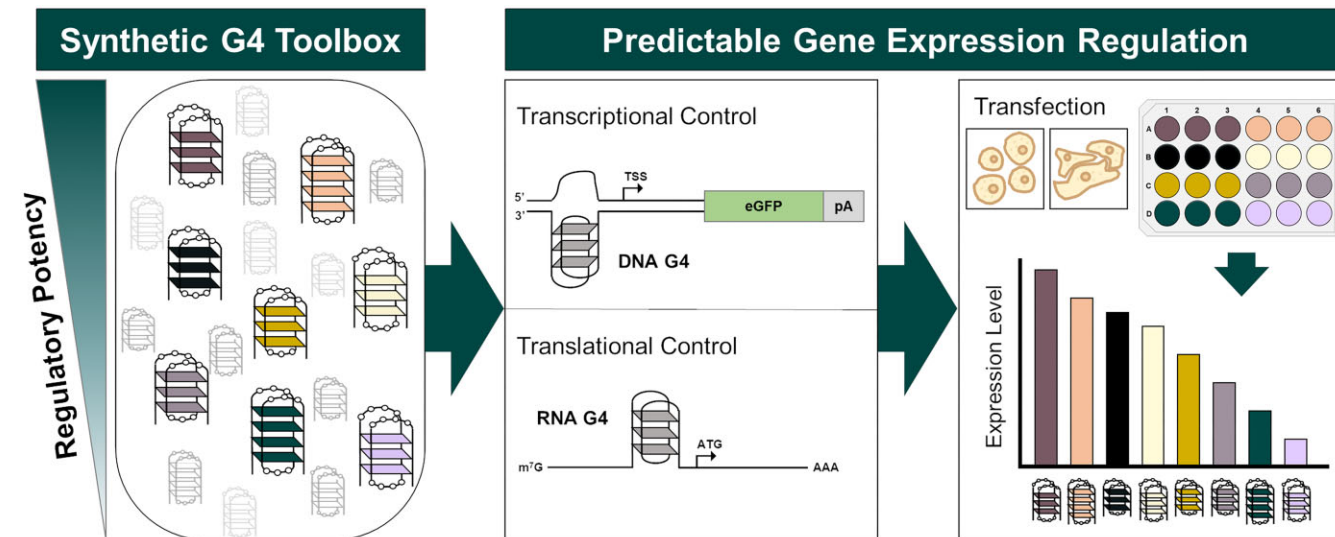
Synthetic G4 Toolbox

Regulatory Potency

Predictable Gene Expression Regulation

Transcriptional Control

5'
3'
TSS
eGFP
pA
DNA G4

Translational Control

RNA G4
ATG
$m^7G$
AAA

Transfection

1 2 3 4 5 6
A
B
C
D

Expression Level